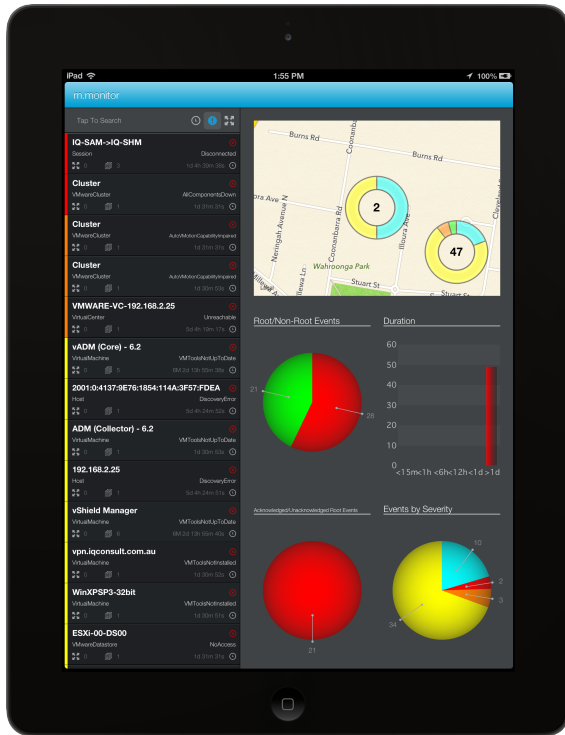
iPad
1:55 PM
100%

m.monitor

Tap To Search

IQ-SAM->IQ-SHM
Session Disconnected
0 3 1d 4h 30m 35s

Cluster
VMwareCluster AllComponentsDown
0 1 1d 31m 31s

Cluster
VMwareCluster AutoVMotionCapabilityImpaired
0 1 1d 31m 31s

Cluster
VMwareCluster AutoVMotionCapabilityImpaired
0 1 1d 30m 53s

VMWARE-VC-192.168.2.25
VirtualCenter Unreachable
0 1 5d 4h 19m 17s

vADM (Core) - 6.2
VirtualMachine VMToolsNotUpToDate
0 5 8M 2d 13h 55m 39s

2001:0:4137:9E76:1854:114A:3F57:FDEA
Host DiscoveryError
0 1 5d 4h 24m 52s

ADM (Collector) - 6.2
VirtualMachine VMToolsNotUpToDate
0 1 1d 30m 53s

192.168.2.25
Host DiscoveryError
0 1 5d 4h 24m 51s

vShield Manager
VirtualMachine VMToolsNotUpToDate
0 6 8M 2d 13h 55m 40s

vpn.iqconsult.com.au
VirtualMachine VMToolsNotInstalled
0 1 1d 30m 53s

WinXPSP3-32bit
VirtualMachine VMToolsNotInstalled
0 1 1d 30m 51s

ESXi-00-DS00
VMwareDatastore NoAccess
0 1 1d 31m 31s

Burns Rd
Burns Rd
Coonanbarra Rd
Neringah Avenue N
Coonanbarra Rd
Illoura Ave
Wahroonga Park
Stuart St
Stuart St
2
47

Root/Non-Root Events
21
26

Duration
60
50
40
30
20
10
0
<15m <1h <6h <12h <1d >1d

Acknowledged/Unacknowledged Root Events
21

Events by Severity
10
2
3
34